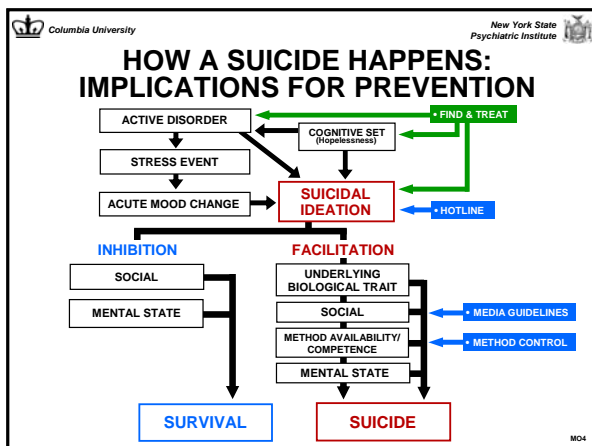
Columbia University

New York State Psychiatric Institute

HOW A SUICIDE HAPPENS: IMPLICATIONS FOR PREVENTION

ACTIVE DISORDER

• FIND & TREAT

COGNITIVE SET (Hopelessness)

STRESS EVENT

ACUTE MOOD CHANGE

SUICIDAL IDEATION

• HOTLINE

INHIBITION

FACILITATION

SOCIAL

MENTAL STATE

UNDERLYING BIOLOGICAL TRAIT

SOCIAL

• MEDIA GUIDELINES

METHOD AVAILABILITY/ COMPETENCE

• METHOD CONTROL

MENTAL STATE

SURVIVAL

SUICIDE

MO4